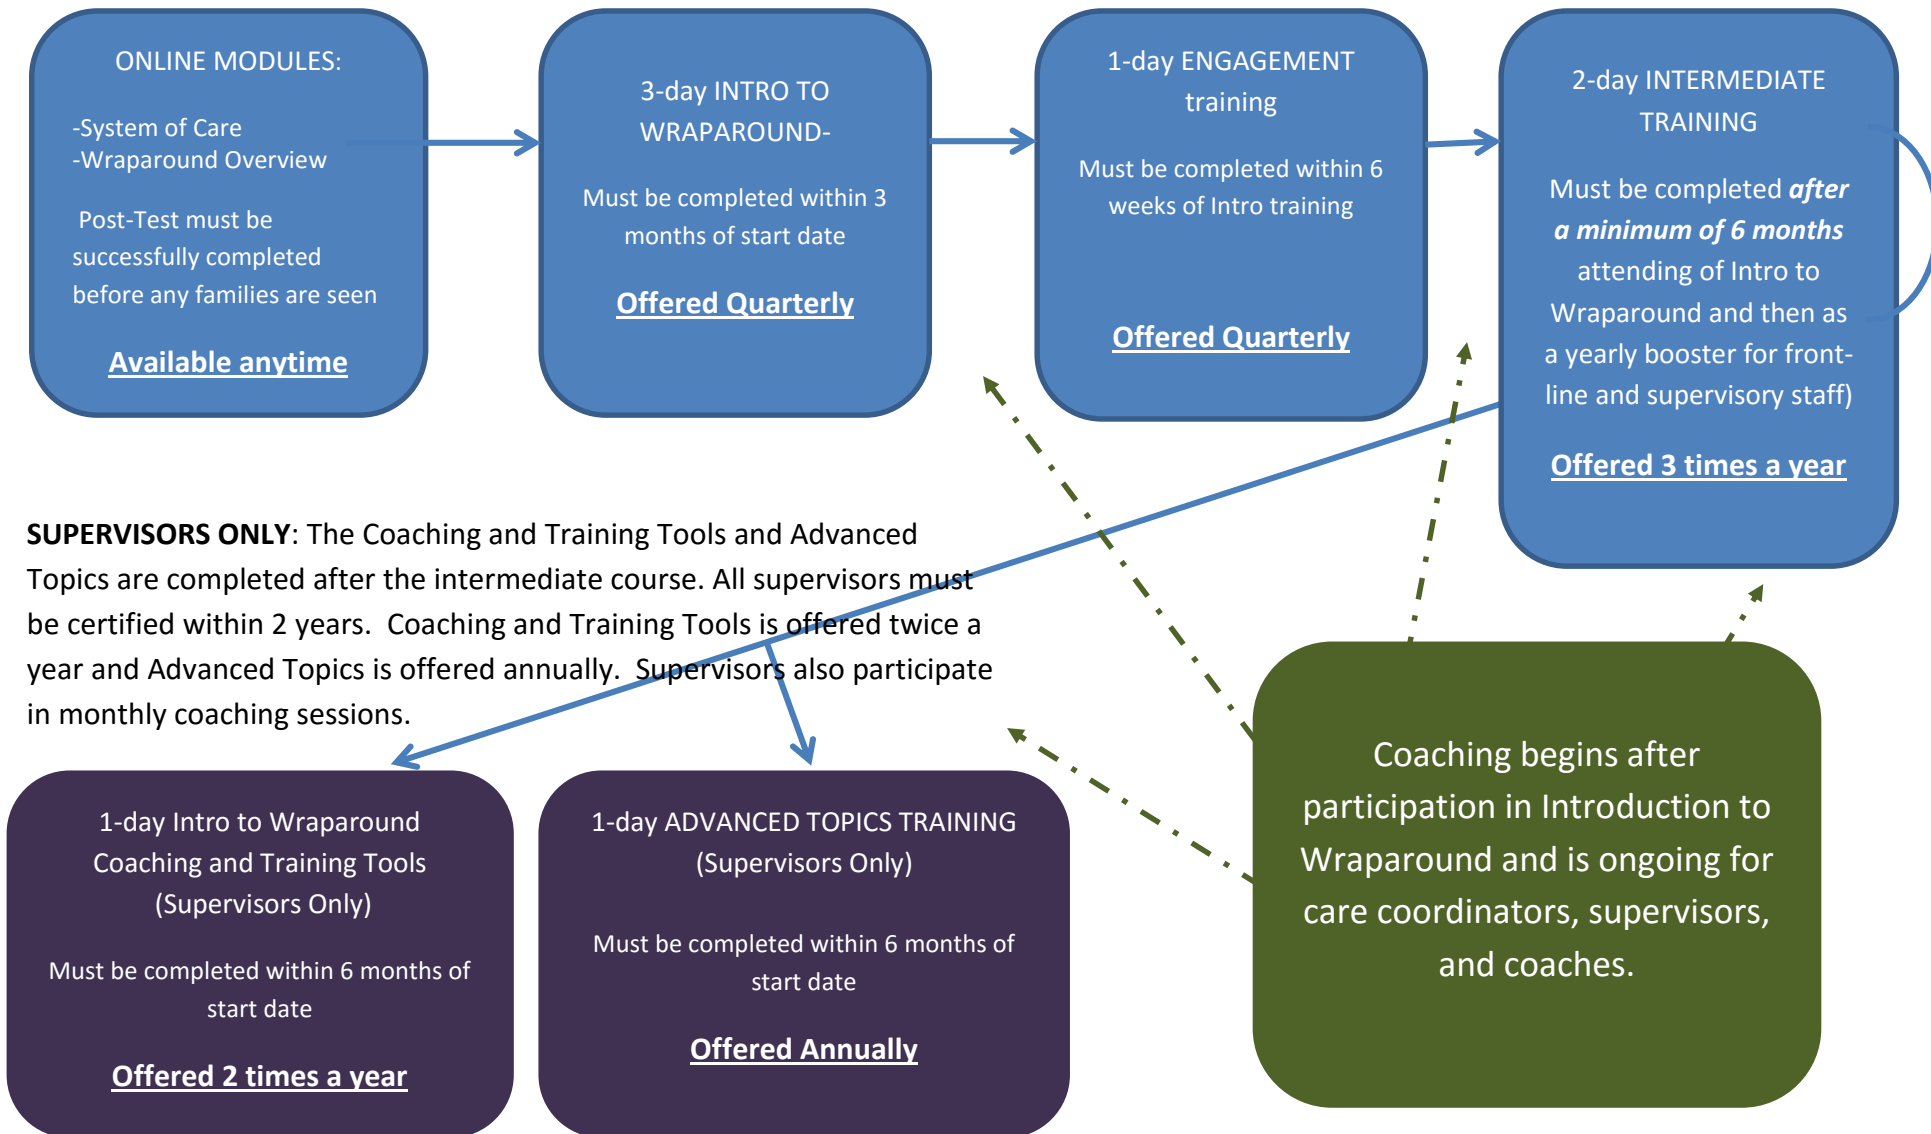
ONLINE MODULES:

-System of Care
-Wraparound Overview

Post-Test must be successfully completed before any families are seen

Available anytime

3-day INTRO TO WRAPAROUND-

Must be completed within 3 months of start date

Offered Quarterly

1-day ENGAGEMENT training

Must be completed within 6 weeks of Intro training

Offered Quarterly

2-day INTERMEDIATE TRAINING

Must be completed ***after a minimum of 6 months*** attending of Intro to Wraparound and then as a yearly booster for front-line and supervisory staff)

Offered 3 times a year

**SUPERVISORS ONLY**: The Coaching and Training Tools and Advanced Topics are completed after the intermediate course. All supervisors must be certified within 2 years. Coaching and Training Tools is offered twice a year and Advanced Topics is offered annually. Supervisors also participate in monthly coaching sessions.

1-day Intro to Wraparound Coaching and Training Tools (Supervisors Only)

Must be completed within 6 months of start date

Offered 2 times a year

1-day ADVANCED TOPICS TRAINING (Supervisors Only)

Must be completed within 6 months of start date

Offered Annually

Coaching begins after participation in Introduction to Wraparound and is ongoing for care coordinators, supervisors, and coaches.